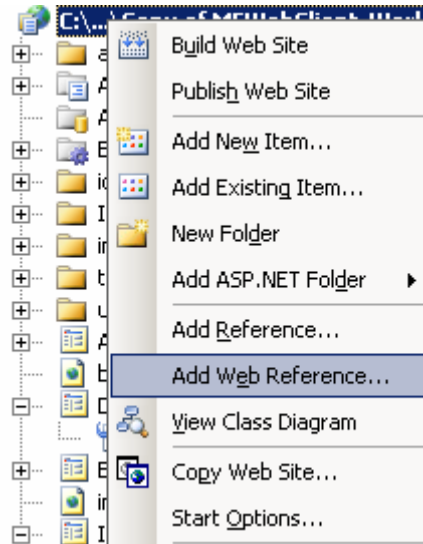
C:\...\Copy of MFWebClient-Work

a
A
A
B
i
I
i
t
u
A
b
C
E
i
I

Build Web Site
Publish Web Site
Add New Item...
Add Existing Item...
New Folder
Add ASP.NET Folder
Add Reference...
Add Web Reference...
View Class Diagram
Copy Web Site...
Start Options...